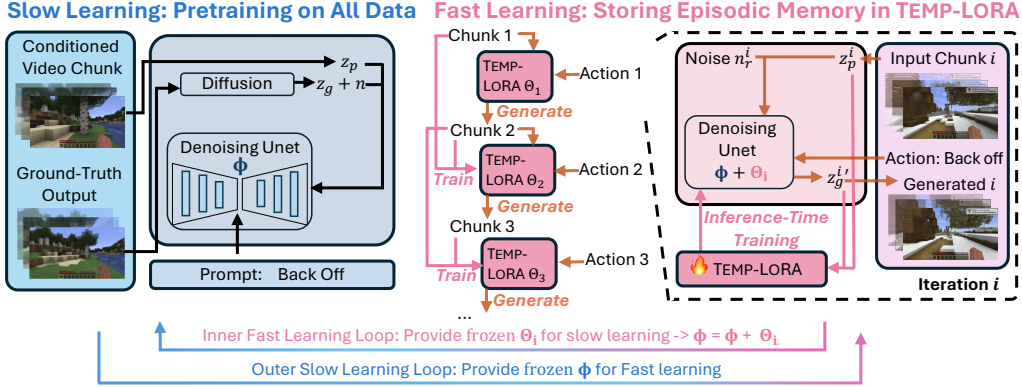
Slow Learning: Pretraining on All Data

Conditioned Video Chunk

Ground-Truth Output

Diffusion

$z_p$

$z_g + n$

Denoising Unet

$\phi$

Prompt: Back Off

Fast Learning: Storing Episodic Memory in TEMP-LORA

Chunk 1

TEMP-LORA $\theta_1$

Action 1

Generate

Chunk 2

Train

TEMP-LORA $\theta_2$

Action 2

Generate

Chunk 3

Train

TEMP-LORA $\theta_3$

Action 3

Generate

...

Noise $n_r^i$

$z_p^i$

Input Chunk $i$

Denoising Unet

$\phi + \Theta_i$

Action: Back off

$z_g^{i\prime}$

Generated $i$

Inference-Time Training

🔥 TEMP-LORA

Iteration $i$

Inner Fast Learning Loop: Provide frozen $\Theta_i$ for slow learning -> $\phi = \phi + \Theta_i$

Outer Slow Learning Loop: Provide frozen $\phi$ for Fast learning